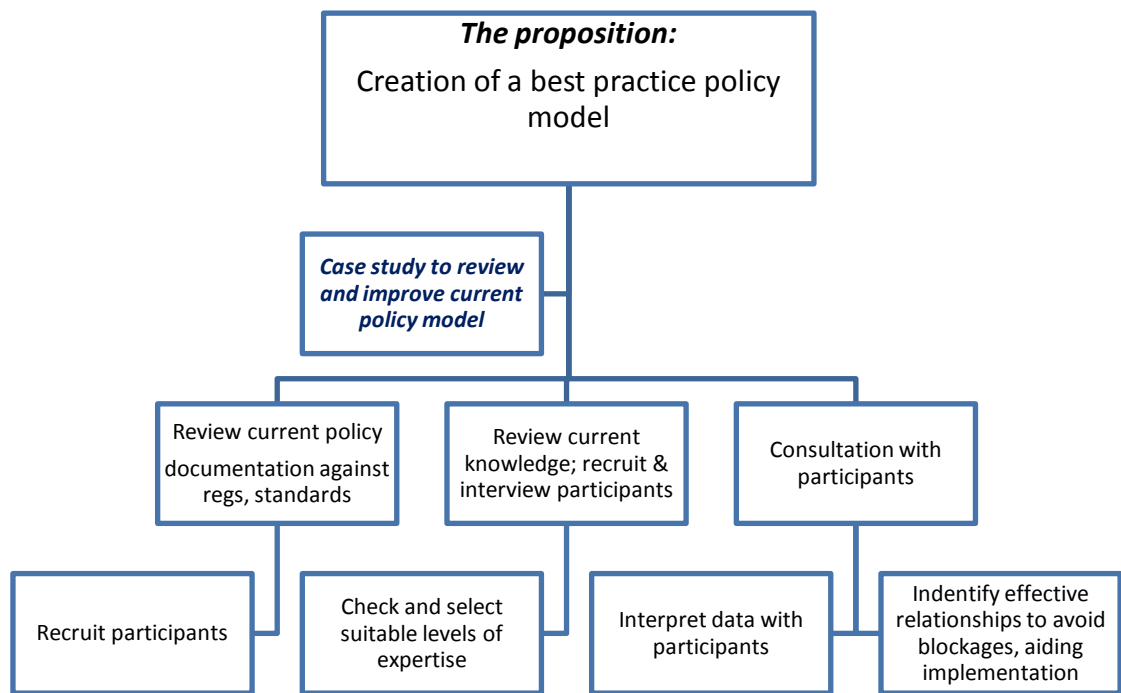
*The proposition:*

Creation of a best practice policy model

*Case study to review and improve current policy model*

Review current policy documentation against regs, standards

Review current knowledge; recruit & interview participants

Consultation with participants

Recruit participants

Check and select suitable levels of expertise

Interpret data with participants

Indentify effective relationships to avoid blockages, aiding implementation